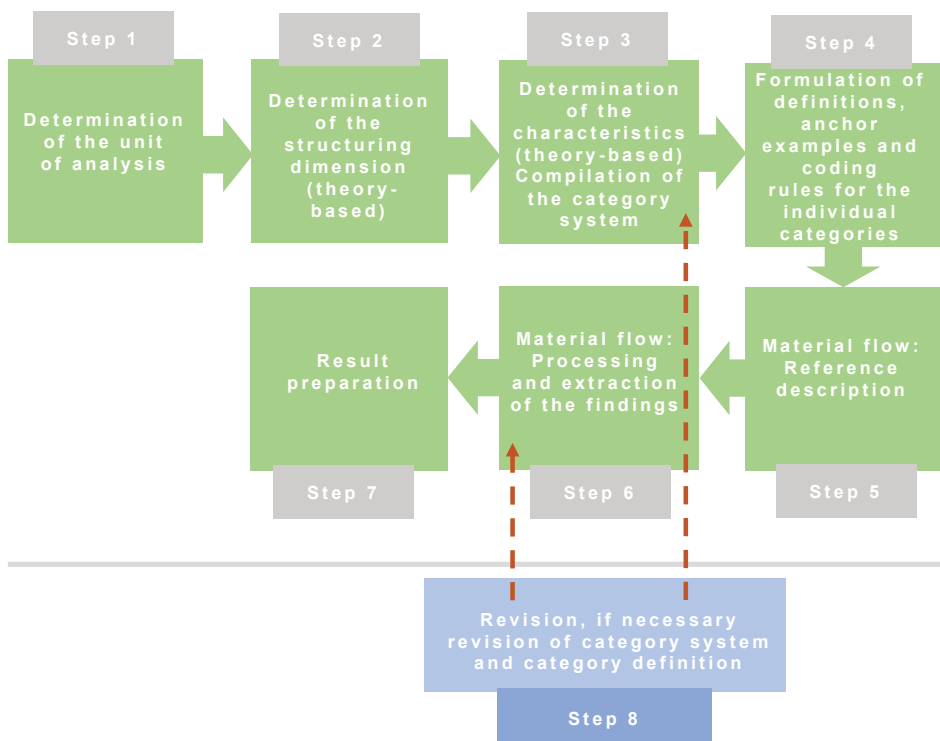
Step 1

Determination of the unit of analysis

Step 2

Determination of the structuring dimension (theory-based)

Step 3

Determination of the characteristics (theory-based) Compilation of the category system

Step 4

Formulation of definitions, anchor examples and coding rules for the individual categories

Material flow: Reference description

Step 5

Material flow: Processing and extraction of the findings

Step 6

Result preparation

Step 7

Revision, if necessary revision of category system and category definition

Step 8